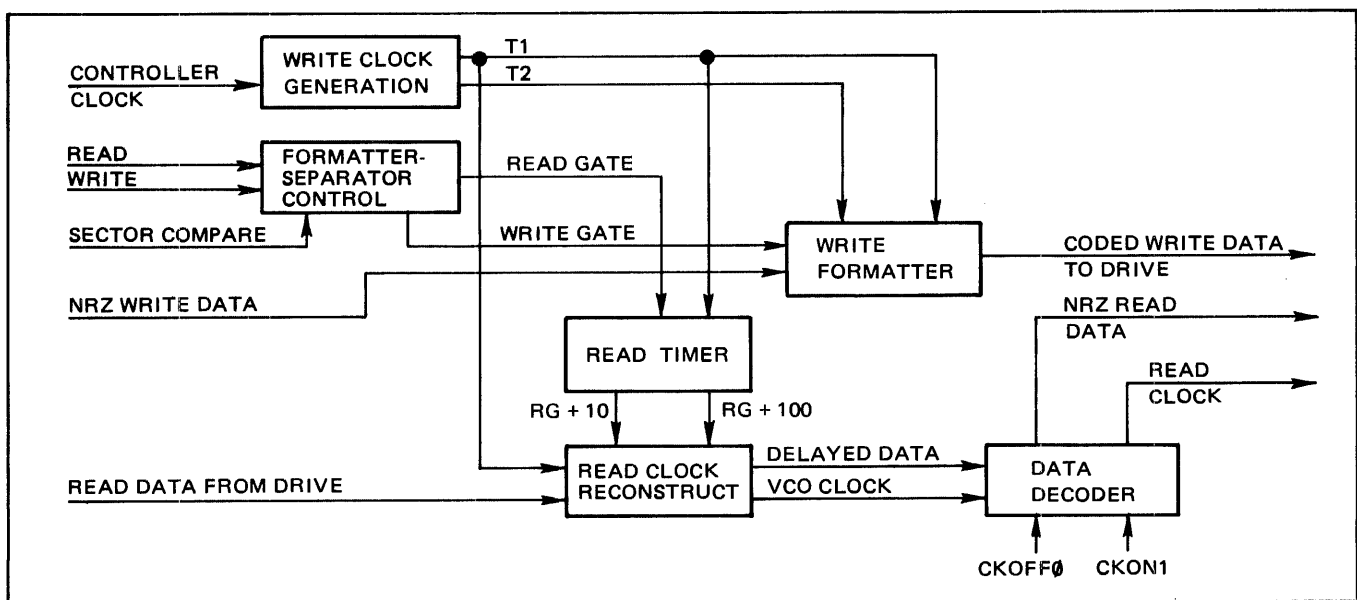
CONTROLLER CLOCK

WRITE CLOCK GENERATION

T1

T2

READ

WRITE

FORMATTER-SEPARATOR CONTROL

SECTOR COMPARE

READ GATE

WRITE GATE

WRITE FORMATTER

CODED WRITE DATA TO DRIVE

NRZ WRITE DATA

NRZ READ DATA

READ TIMER

READ CLOCK

RG + 10

RG + 100

READ DATA FROM DRIVE

READ CLOCK RECONSTRUCT

DELAYED DATA

VCO CLOCK

DATA DECODER

CKOFFØ

CKON1